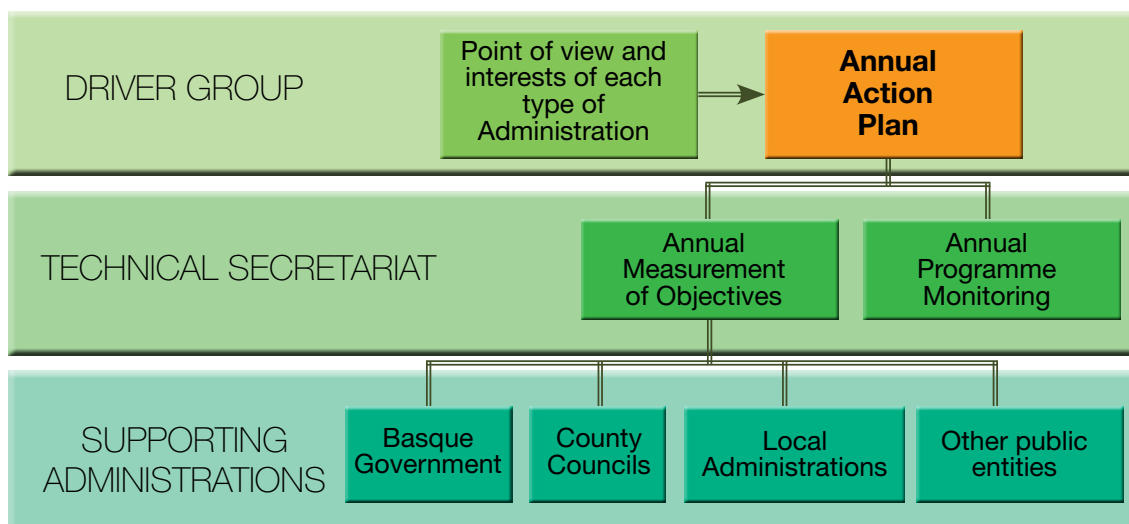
DRIVER GROUP

Point of view and interests of each type of Administration

Annual Action Plan

TECHNICAL SECRETARIAT

Annual Measurement of Objectives

Annual Programme Monitoring

SUPPORTING ADMINISTRATIONS

Basque Government

County Councils

Local Administrations

Other public entities